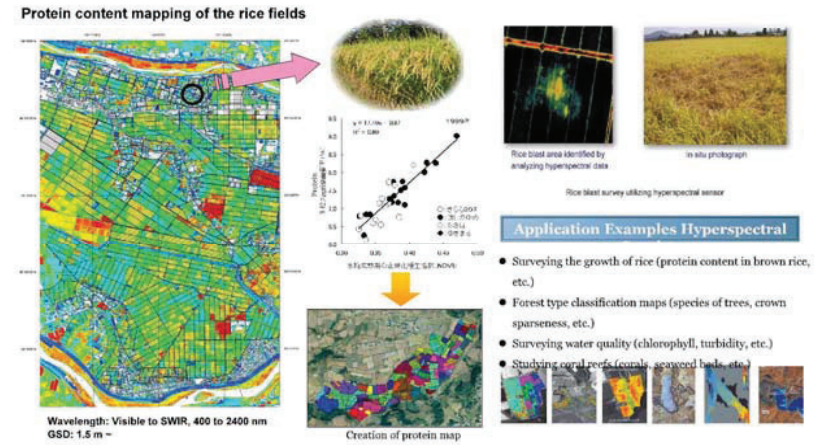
Protein content mapping of the rice fields

Wavelength: Visible to SWIR, 400 to 2400 nm
GSD: 1.5 m ~

1999年

Creation of protein map

Rice blast area identified by analyzing hyperspectral data

In situ photograph

Rice blast survey utilizing hyperspectral sensor

Application Examples Hyperspectral

- Surveying the growth of rice (protein content in brown rice, etc.)
- Forest type classification maps (species of trees, crown sparseness, etc.)
- Surveying water quality (chlorophyll, turbidity, etc.)
- Studying coral reefs (corals, seaweed beds, etc.)